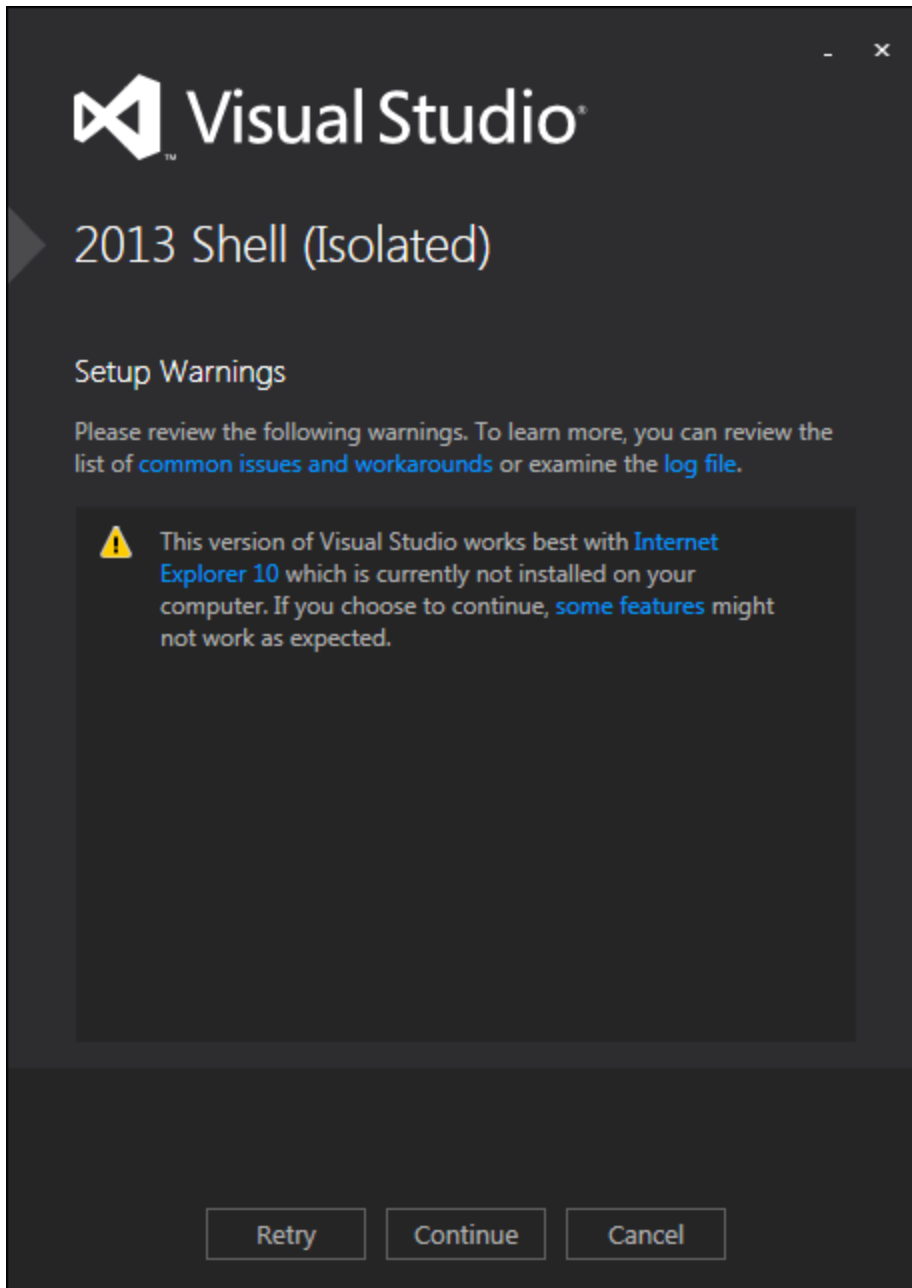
- ×

Visual Studio®

2013 Shell (Isolated)

Setup Warnings

Please review the following warnings. To learn more, you can review the list of common issues and workarounds or examine the log file.

This version of Visual Studio works best with Internet Explorer 10 which is currently not installed on your computer. If you choose to continue, some features might not work as expected.

Retry Continue Cancel